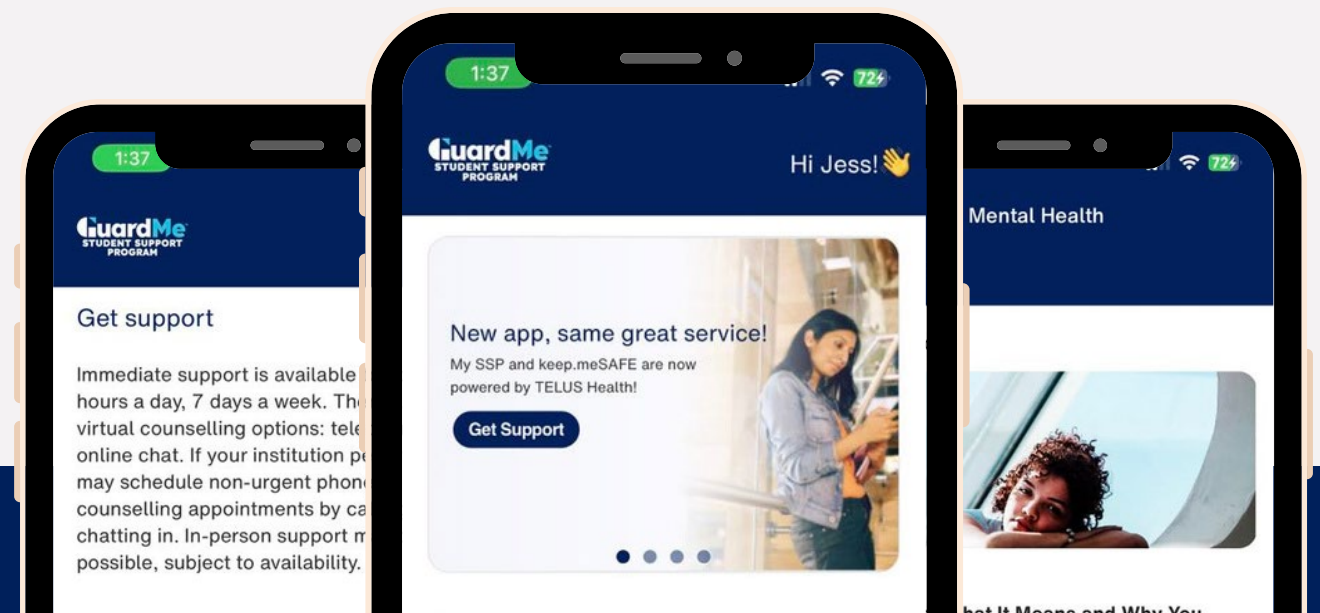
1:37

GuardMe
STUDENT SUPPORT PROGRAM

Get support

Immediate support is available hours a day, 7 days a week. Th virtual counselling options: tele online chat. If your institution p may schedule non-urgent phon counselling appointments by ca chatting in. In-person support m possible, subject to availability.

1:37

72

GuardMe
STUDENT SUPPORT PROGRAM

Hi Jess!👋

New app, same great service!
My SSP and keep.meSAFE are now powered by TELUS Health!

Get Support

72

Mental Health

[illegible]hat It Means and Why You